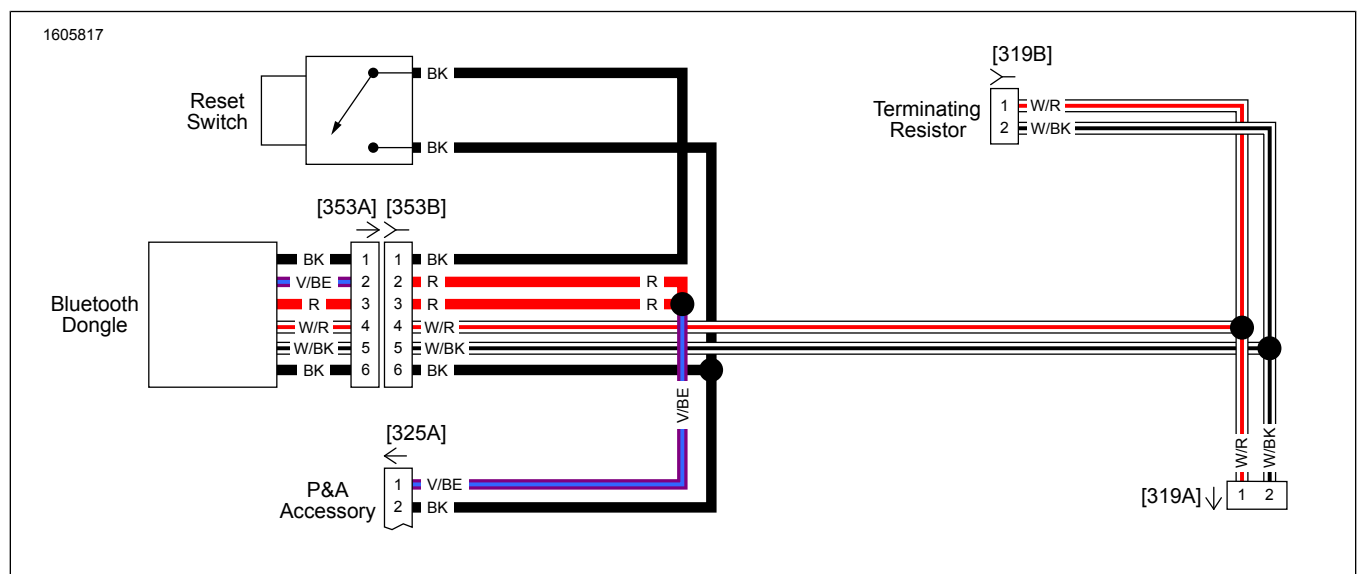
1605817

Reset Switch

BK

BK

[319B]

Terminating Resistor

1 W/R
2 W/BK

[353A] [353B]

Bluetooth Dongle

BK 1 1 BK
V/BE 2 2 R R
R 3 3 R R
W/R 4 4 W/R
W/BK 5 5 W/BK
BK 6 6 BK

V/BE

[325A]

P&A Accessory

1 V/BE
2 BK

W/R W/BK

[319A] 1 2